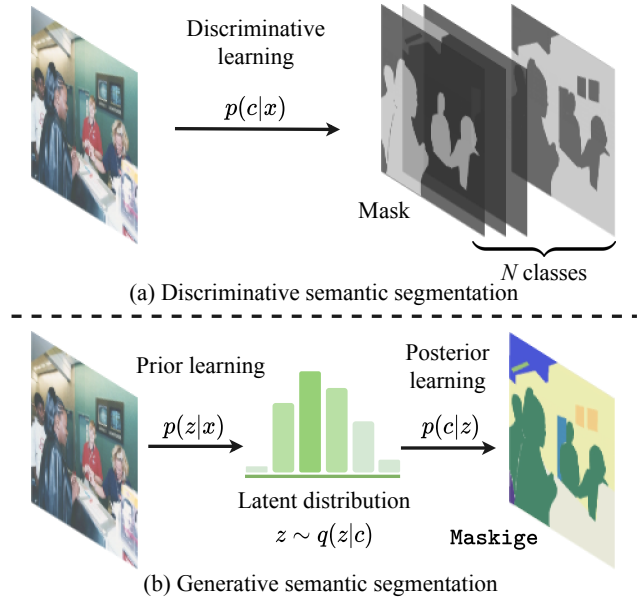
Discriminative learning

$p(c|x)$

Mask

$N$ classes

(a) Discriminative semantic segmentation

Prior learning

$p(z|x)$

Posterior learning

$p(c|z)$

Latent distribution

$z \sim q(z|c)$

Maskige

(b) Generative semantic segmentation